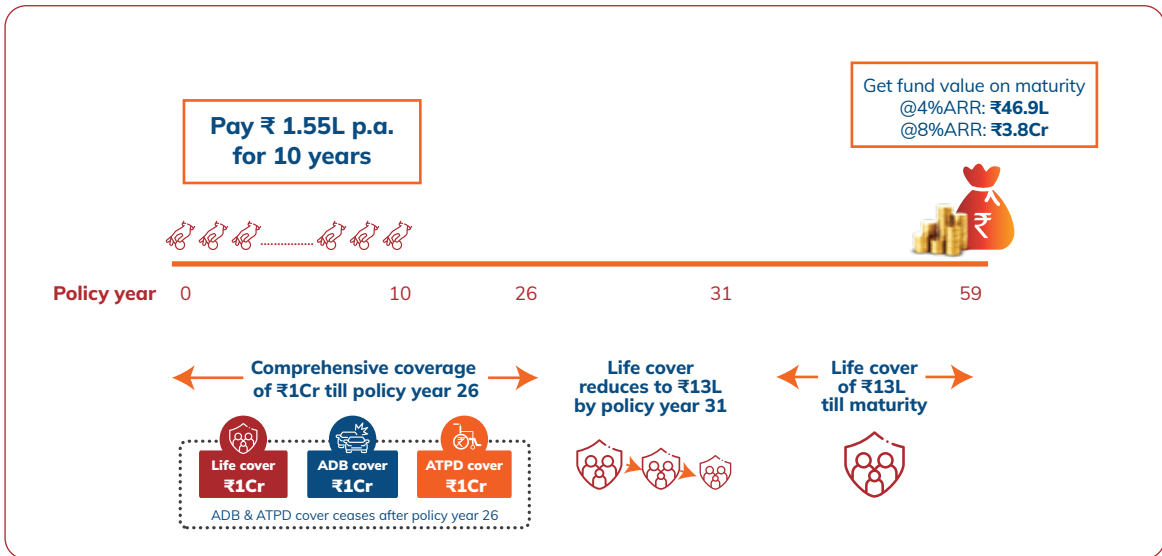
Pay ₹ 1.55L p.a. for 10 years

Get fund value on maturity
@4%ARR: ₹46.9L
@8%ARR: ₹3.8Cr

₹

Policy year 0 10 26 31 59

Comprehensive coverage of ₹1Cr till policy year 26

Life cover ₹1Cr

ADB cover ₹1Cr

ATPD cover ₹1Cr

ADB & ATPD cover ceases after policy year 26

Life cover reduces to ₹13L by policy year 31

Life cover of ₹13L till maturity